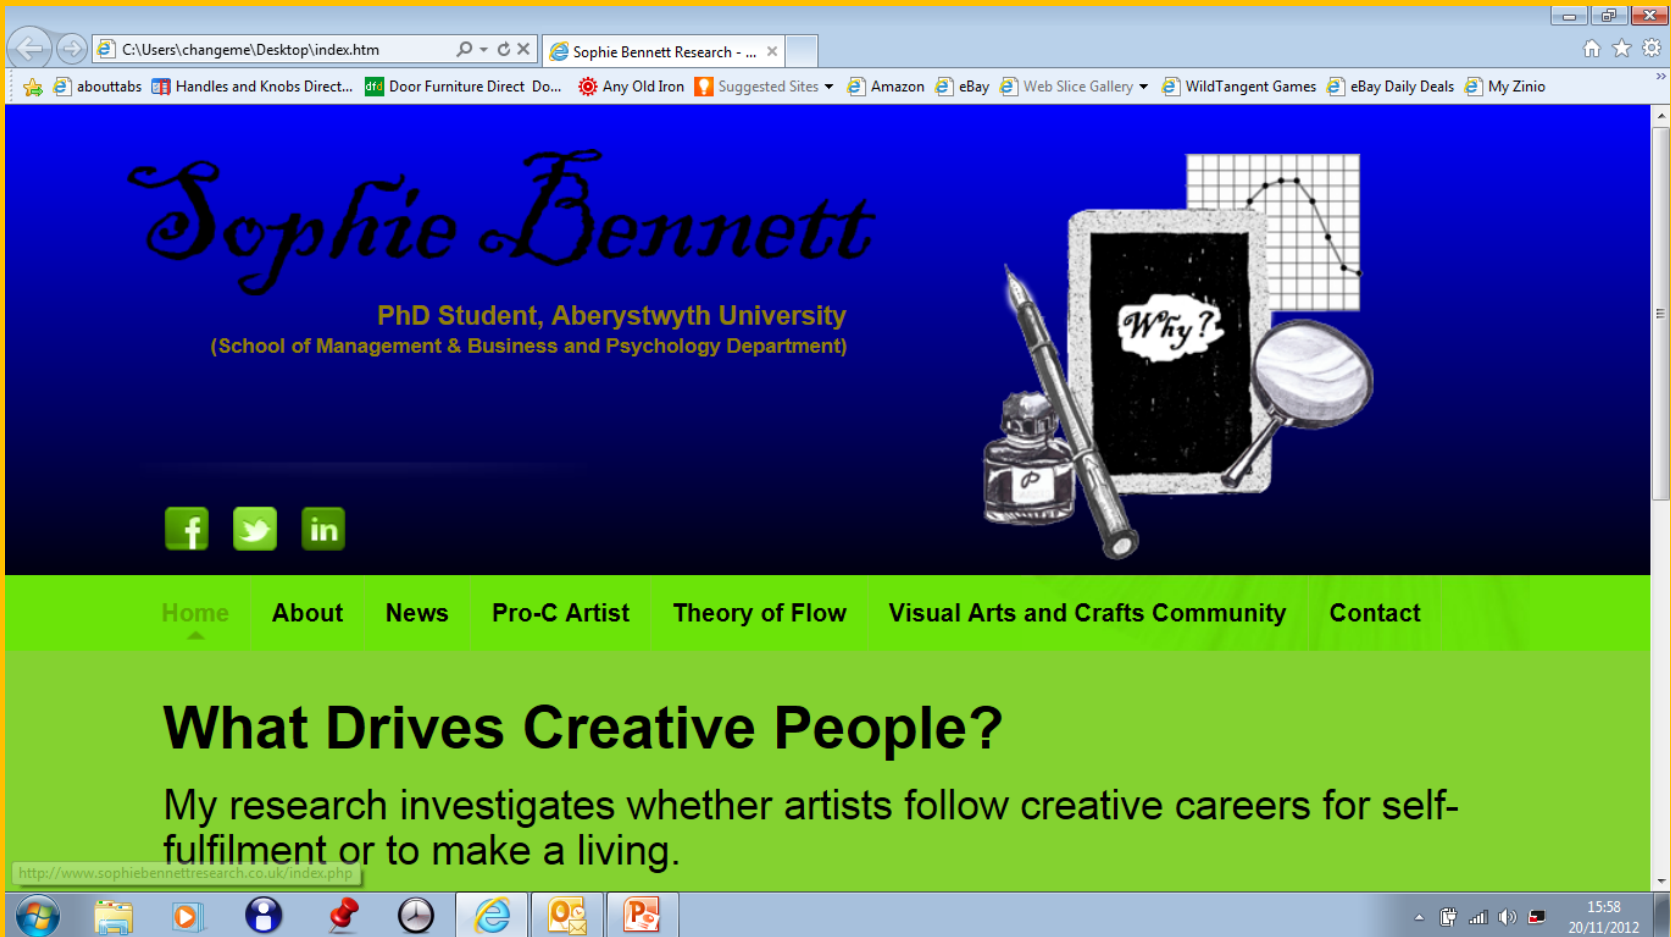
C:\Users\changeme\Desktop\index.htm

Sophie Bennett Research - ...

abouttabs Handles and Knobs Direct... Door Furniture Direct Do... Any Old Iron Suggested Sites eBay Amazon eBay Web Slice Gallery WildTangent Games eBay Daily Deals My Zinio

Sophie Bennett

PhD Student, Aberystwyth University
(School of Management & Business and Psychology Department)

Why?

Home About News Pro-C Artist Theory of Flow Visual Arts and Crafts Community Contact

What Drives Creative People?

My research investigates whether artists follow creative careers for self-fulfilment or to make a living.

http://www.sophiebennettresearch.co.uk/index.php

15:58
20/11/2012